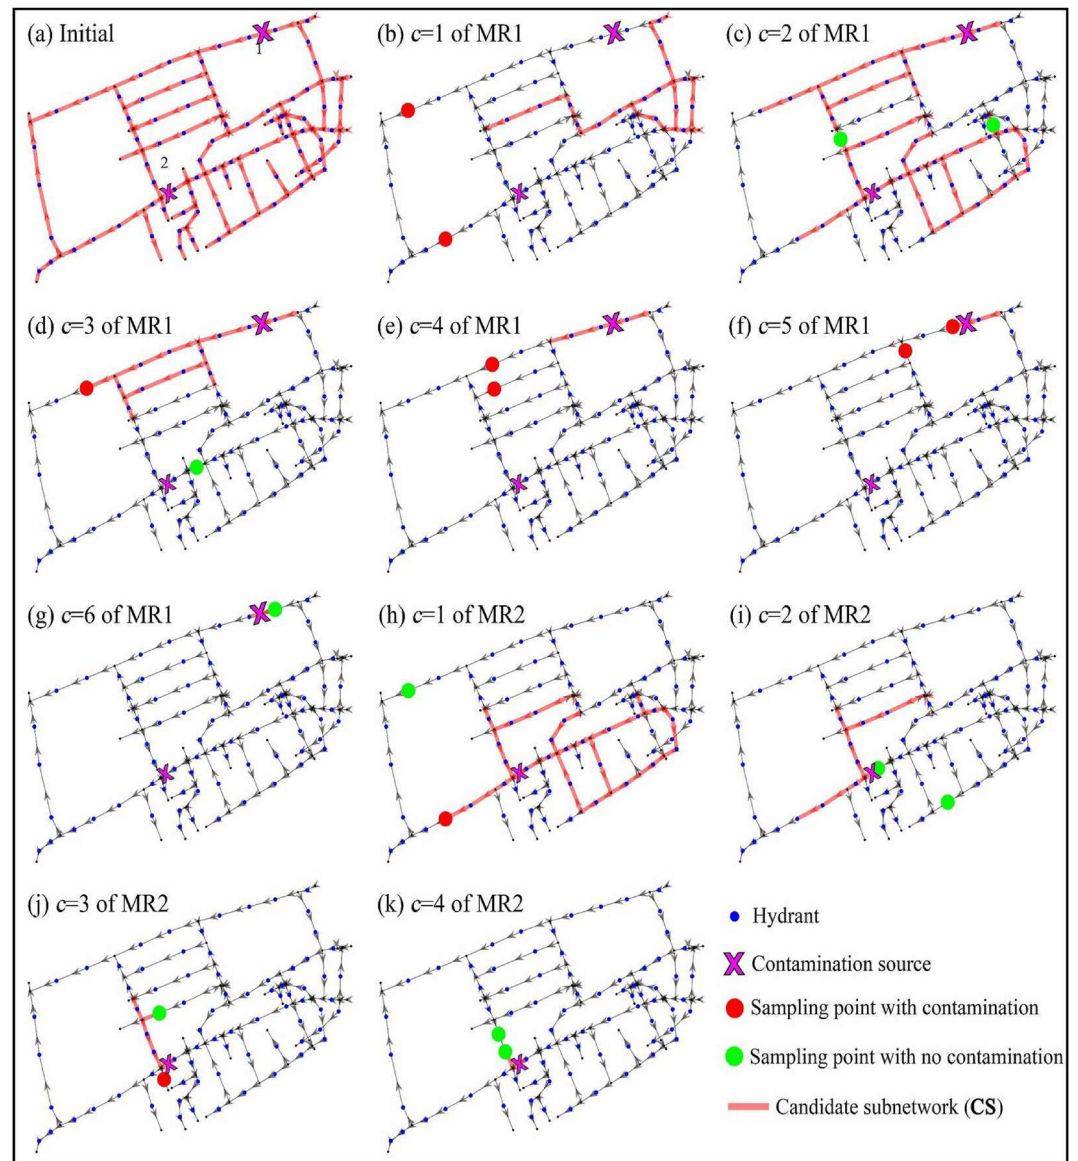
(a) Initial

1

2

(b) $c$=1 of MR1

(c) $c$=2 of MR1

(d) $c$=3 of MR1

(e) $c$=4 of MR1

(f) $c$=5 of MR1

(g) $c$=6 of MR1

(h) $c$=1 of MR2

(i) $c$=2 of MR2

(j) $c$=3 of MR2

(k) $c$=4 of MR2

Hydrant

Contamination source

Sampling point with contamination

Sampling point with no contamination

Candidate subnetwork (**CS**)